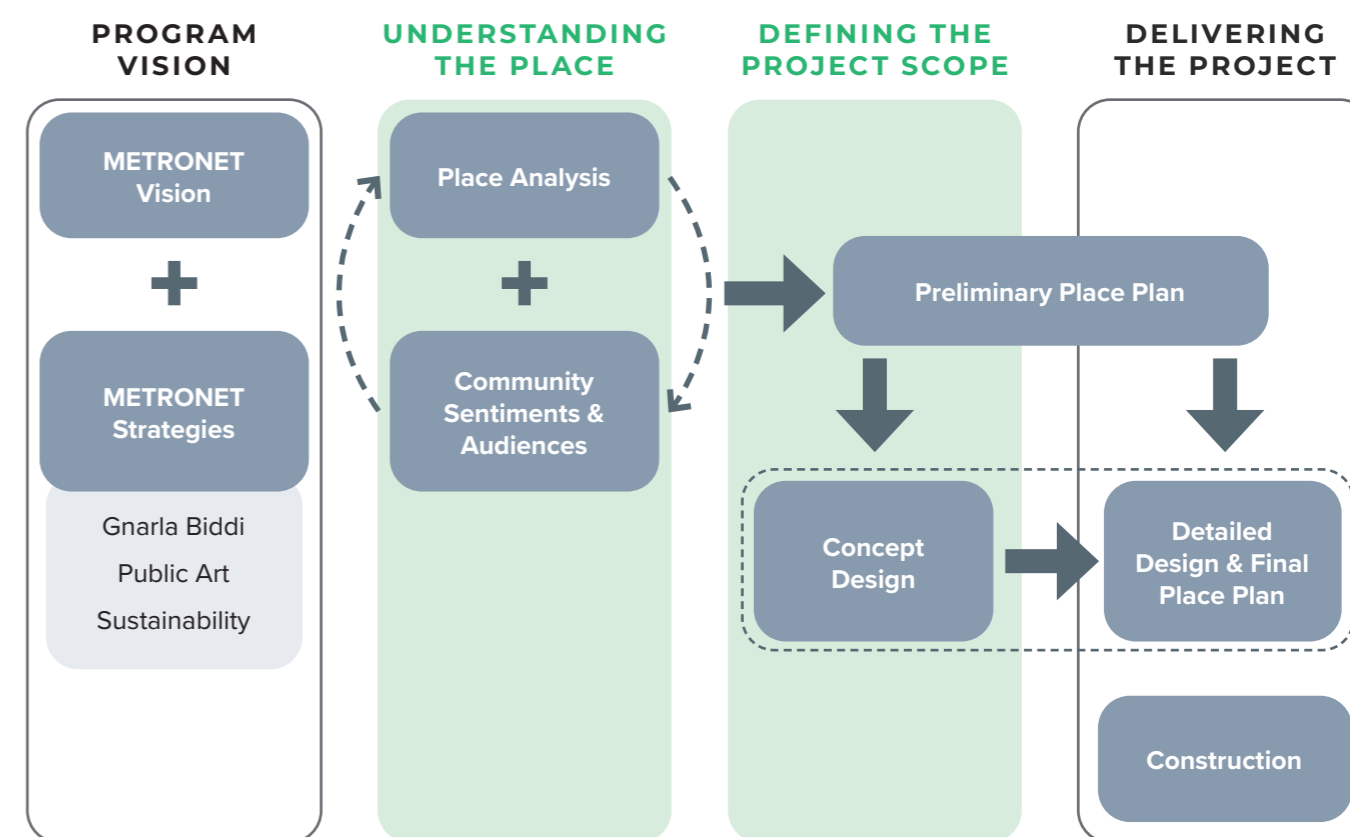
PROGRAM VISION

METRONET Vision

+

METRONET Strategies

Gnarla Biddi

Public Art

Sustainability

UNDERSTANDING THE PLACE

Place Analysis

+

Community Sentiments & Audiences

DEFINING THE PROJECT SCOPE

Preliminary Place Plan

Concept Design

DELIVERING THE PROJECT

Detailed Design & Final Place Plan

Construction